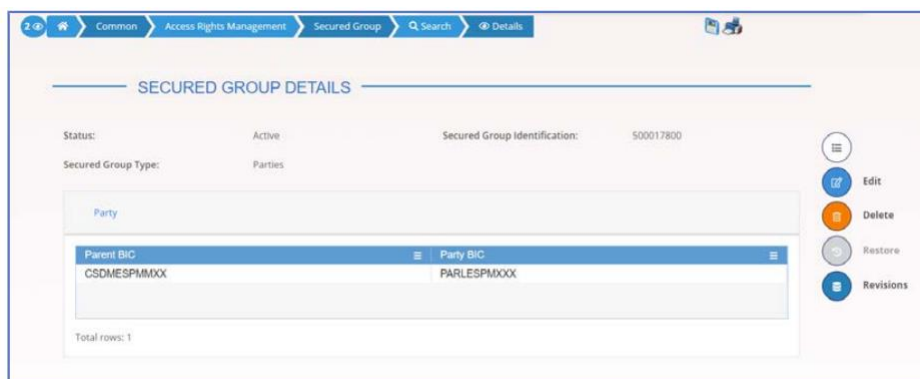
2 Common Access Rights Management Secured Group Search Details

SECURED GROUP DETAILS

Status: Active Secured Group Identification: 500017800

Secured Group Type: Parties

Party

| Parent BIC | Party BIC |
|---|---|
| CSDMESPMMXX | PARLESPMXXX |

Total rows: 1

Edit

Delete

Restore

Revisions